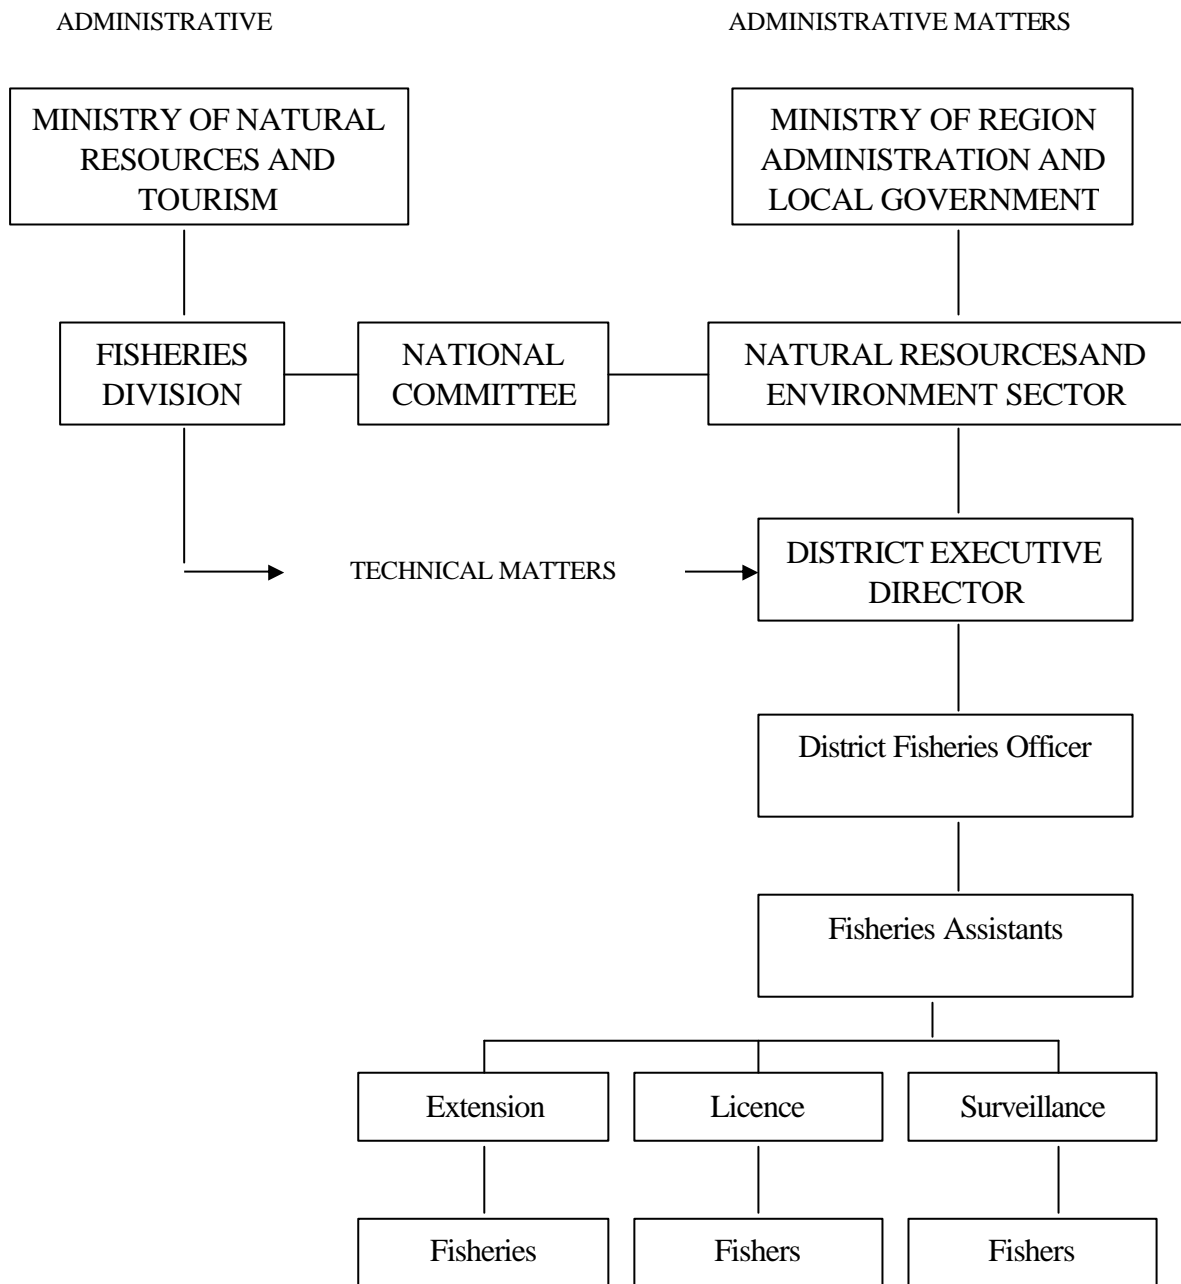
ADMINISTRATIVE

ADMINISTRATIVE MATTERS

MINISTRY OF NATURAL RESOURCES AND TOURISM

MINISTRY OF REGION ADMINISTRATION AND LOCAL GOVERNMENT

FISHERIES DIVISION

NATIONAL COMMITTEE

NATURAL RESOURCESAND ENVIRONMENT SECTOR

TECHNICAL MATTERS

DISTRICT EXECUTIVE DIRECTOR

District Fisheries Officer

Fisheries Assistants

Extension

Licence

Surveillance

Fisheries

Fishers

Fishers